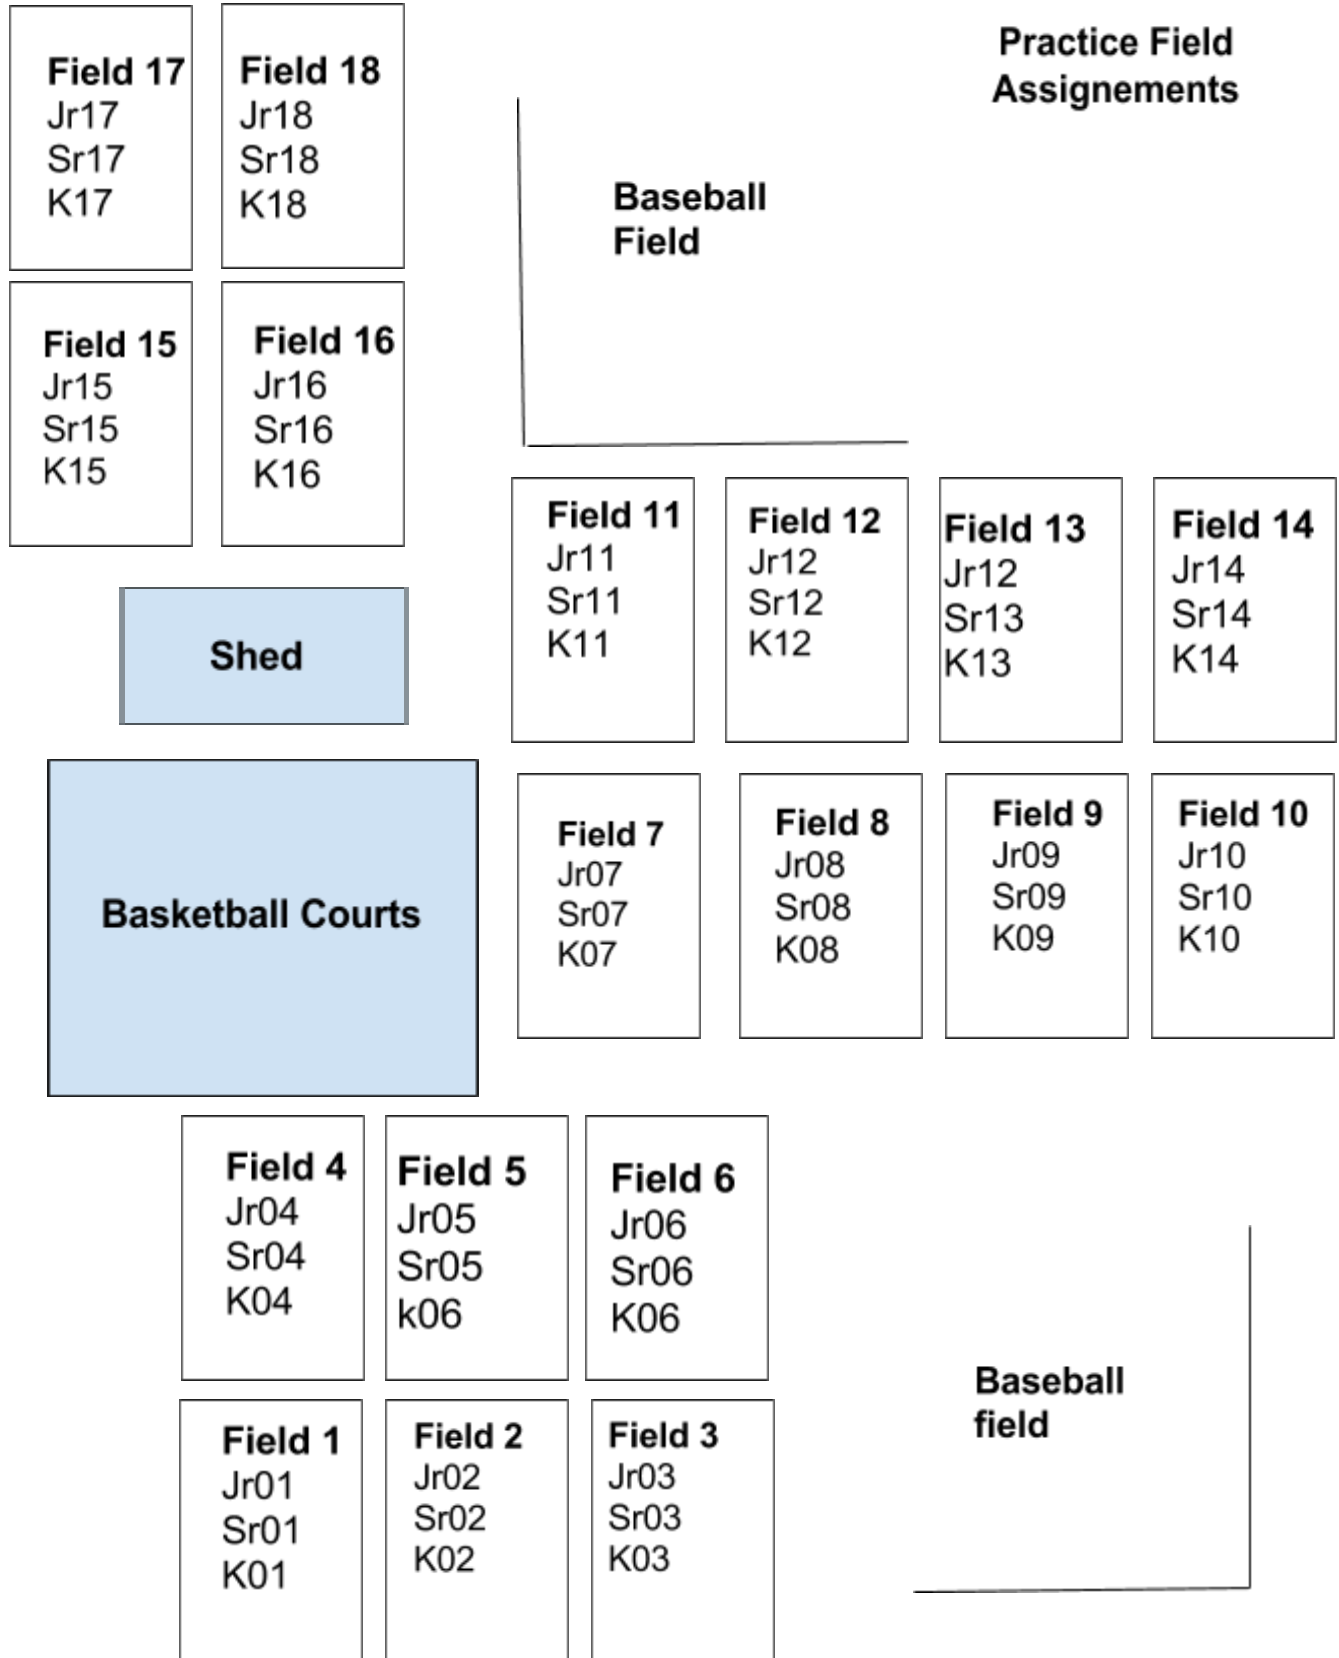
Practice Field Assignements

Field 17
Jr17
Sr17
K17

Field 18
Jr18
Sr18
K18

Baseball Field

Field 15
Jr15
Sr15
K15

Field 16
Jr16
Sr16
K16

Field 11
Jr11
Sr11
K11

Field 12
Jr12
Sr12
K12

Field 13
Jr12
Sr13
K13

Field 14
Jr14
Sr14
K14

Shed

Basketball Courts

Field 7
Jr07
Sr07
K07

Field 8
Jr08
Sr08
K08

Field 9
Jr09
Sr09
K09

Field 10
Jr10
Sr10
K10

Field 4
Jr04
Sr04
K04

Field 5
Jr05
Sr05
k06

Field 6
Jr06
Sr06
K06

Baseball field

Field 1
Jr01
Sr01
K01

Field 2
Jr02
Sr02
K02

Field 3
Jr03
Sr03
K03